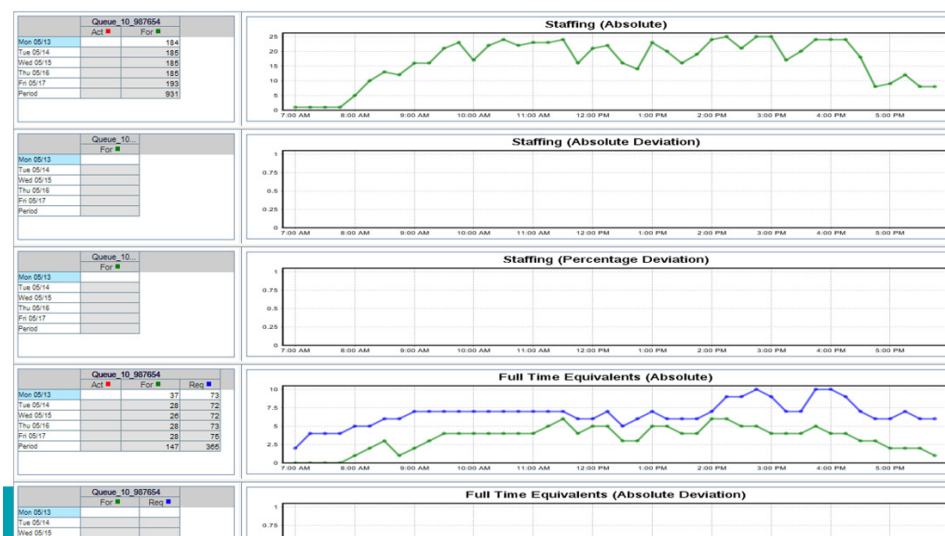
| Queue_10_987654 | | |
|---|---|---|
| | Act | For |
| Mon 05/13 | | 184 |
| Tue 05/14 | | 185 |
| Wed 05/15 | | 185 |
| Thu 05/16 | | 185 |
| Fri 05/17 | | 193 |
| Period | | 931 |

Staffing (Absolute)

25
20
15
10
5
0

7:00 AM 8:00 AM 9:00 AM 10:00 AM 11:00 AM 12:00 PM 1:00 PM 2:00 PM 3:00 PM 4:00 PM 5:00 PM

| Queue_10... | |
|---|---|
| | For |
| Mon 05/13 | |
| Tue 05/14 | |
| Wed 05/15 | |
| Thu 05/16 | |
| Fri 05/17 | |
| Period | |

Staffing (Absolute Deviation)

1
0.75
0.5
0.25
0

7:00 AM 8:00 AM 9:00 AM 10:00 AM 11:00 AM 12:00 PM 1:00 PM 2:00 PM 3:00 PM 4:00 PM 5:00 PM

| Queue_10... | |
|---|---|
| | For |
| Mon 05/13 | |
| Tue 05/14 | |
| Wed 05/15 | |
| Thu 05/16 | |
| Fri 05/17 | |
| Period | |

Staffing (Percentage Deviation)

1
0.75
0.5
0.25
0

7:00 AM 8:00 AM 9:00 AM 10:00 AM 11:00 AM 12:00 PM 1:00 PM 2:00 PM 3:00 PM 4:00 PM 5:00 PM

| Queue_10_987654 | | | |
|---|---|---|---|
| | Act | For | Req |
| Mon 05/13 | | 37 | 73 |
| Tue 05/14 | | 28 | 72 |
| Wed 05/15 | | 26 | 72 |
| Thu 05/16 | | 28 | 73 |
| Fri 05/17 | | 28 | 75 |
| Period | | 147 | 365 |

Full Time Equivalents (Absolute)

10
7.5
5
2.5
0

7:00 AM 8:00 AM 9:00 AM 10:00 AM 11:00 AM 12:00 PM 1:00 PM 2:00 PM 3:00 PM 4:00 PM 5:00 PM

| Queue_10_987654 | | |
|---|---|---|
| | For | Req |
| Mon 05/13 | | |
| Tue 05/14 | | |
| Wed 05/15 | | |

Full Time Equivalents (Absolute Deviation)

1
0.75